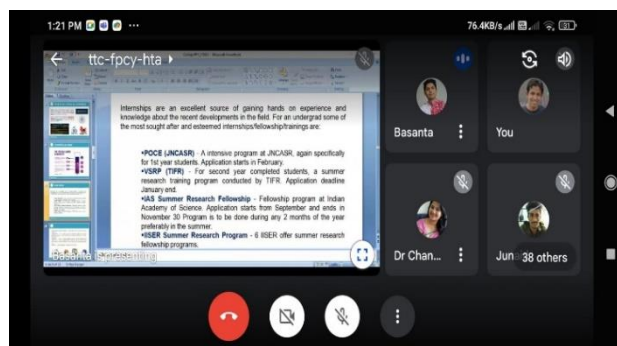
1:21 PM

76.4KB/s

ttc-fpcy-hta

Internships are an excellent source of gaining hands on experience and knowledge about the recent developments in the field. For an undergrad some of the most sought after and esteemed internships/fellowship/trainings are:

•POCE (JNCASR) - A intensive program at JNCASR, again specifically for 1st year students. Application starts in February.
•VSRP (TIFR) - For second year completed students, a summer research training program conducted by TIFR. Application deadline January end.
•IAS Summer Research Fellowship - Fellowship program at Indian Academy of Science. Applicaton starts from September and ends in November 30 Program is to be done during any 2 months of the year preferably in the summer.
•IISER Summer Research Program - 6 IISER offer summer research fellowship programs.

Basanta is presenting

Basanta

You

Dr Chan...

Jun

38 others